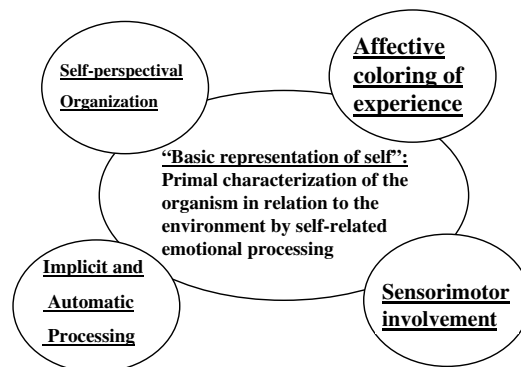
Self-perspectival Organization

Affective coloring of experience

"Basic representation of self": Primal characterization of the organism in relation to the environment by self-related emotional processing

Implicit and Automatic Processing

Sensorimotor involvement